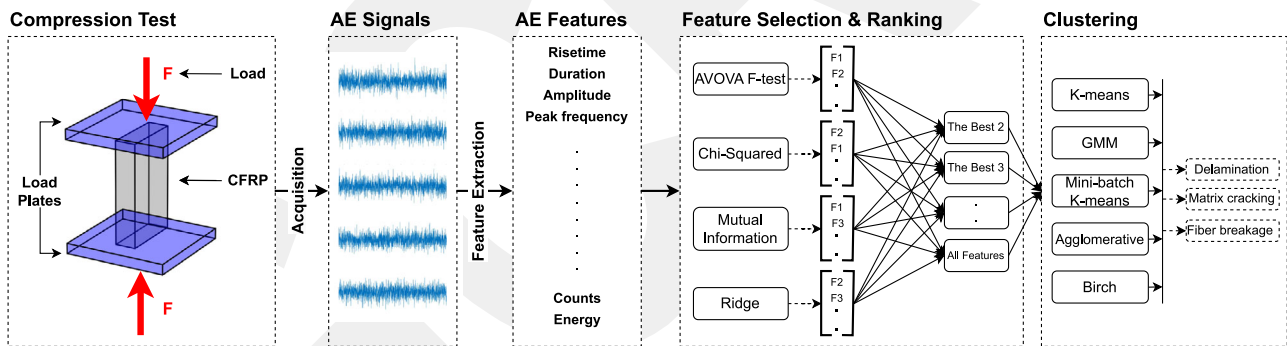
Compression Test

F

Load

Load Plates

CFRP

F

Acquisition

AE Signals

Feature Extraction

AE Features

Risetime
Duration
Amplitude
Peak frequency
.
.
.
.
.
.
Counts
Energy

Feature Selection & Ranking

AVOVA F-test
F1
F2
.
.

Chi-Squared
F2
F1
.
.

Mutual Information
F1
F3
.
.

Ridge
F2
F3
.
.

The Best 2

The Best 3

.
.

All Features

Clustering

K-means

GMM

Mini-batch K-means

Agglomerative

Birch

Delamination

Matrix cracking

Fiber breakage